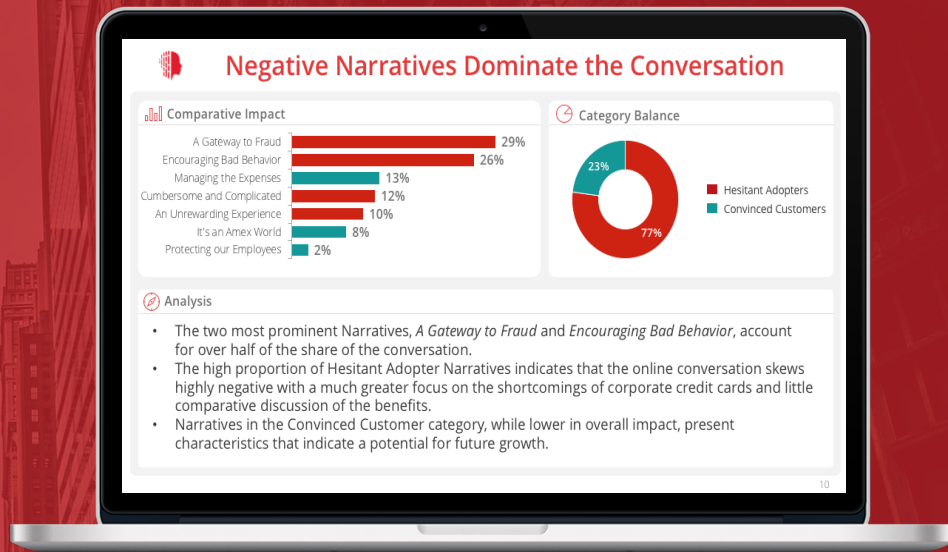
Negative Narratives Dominate the Conversation

Comparative Impact

A Gateway to Fraud 29%
Encouraging Bad Behavior 26%
Managing the Expenses 13%
Cumbersome and Complicated 12%
An Unrewarding Experience 10%
It's an Amex World 8%
Protecting our Employees 2%

Category Balance

23%
77%
Hesitant Adopters
Convinced Customers

Analysis

• The two most prominent Narratives, *A Gateway to Fraud* and *Encouraging Bad Behavior*, account for over half of the share of the conversation.
• The high proportion of Hesitant Adopter Narratives indicates that the online conversation skews highly negative with a much greater focus on the shortcomings of corporate credit cards and little comparative discussion of the benefits.
• Narratives in the Convinced Customer category, while lower in overall impact, present characteristics that indicate a potential for future growth.

10